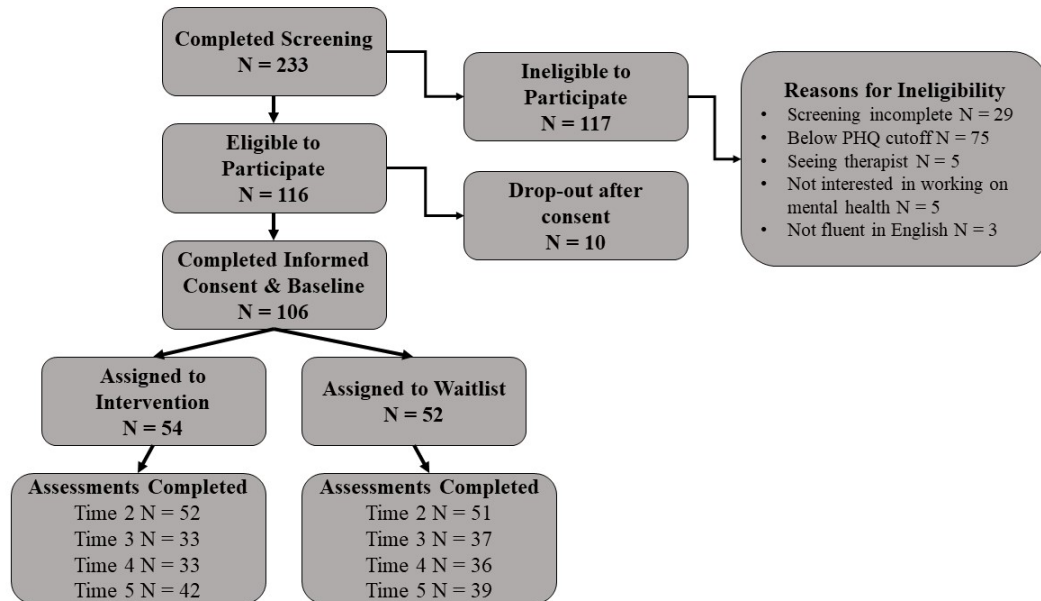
Completed Screening
N = 233

Ineligible to Participate
N = 117

Reasons for Ineligibility
• Screening incomplete N = 29
• Below PHQ cutoff N = 75
• Seeing therapist N = 5
• Not interested in working on mental health N = 5
• Not fluent in English N = 3

Eligible to Participate
N = 116

Drop-out after consent
N = 10

Completed Informed Consent & Baseline
N = 106

Assigned to Intervention
N = 54

Assigned to Waitlist
N = 52

Assessments Completed
Time 2 N = 52
Time 3 N = 33
Time 4 N = 33
Time 5 N = 42

Assessments Completed
Time 2 N = 51
Time 3 N = 37
Time 4 N = 36
Time 5 N = 39